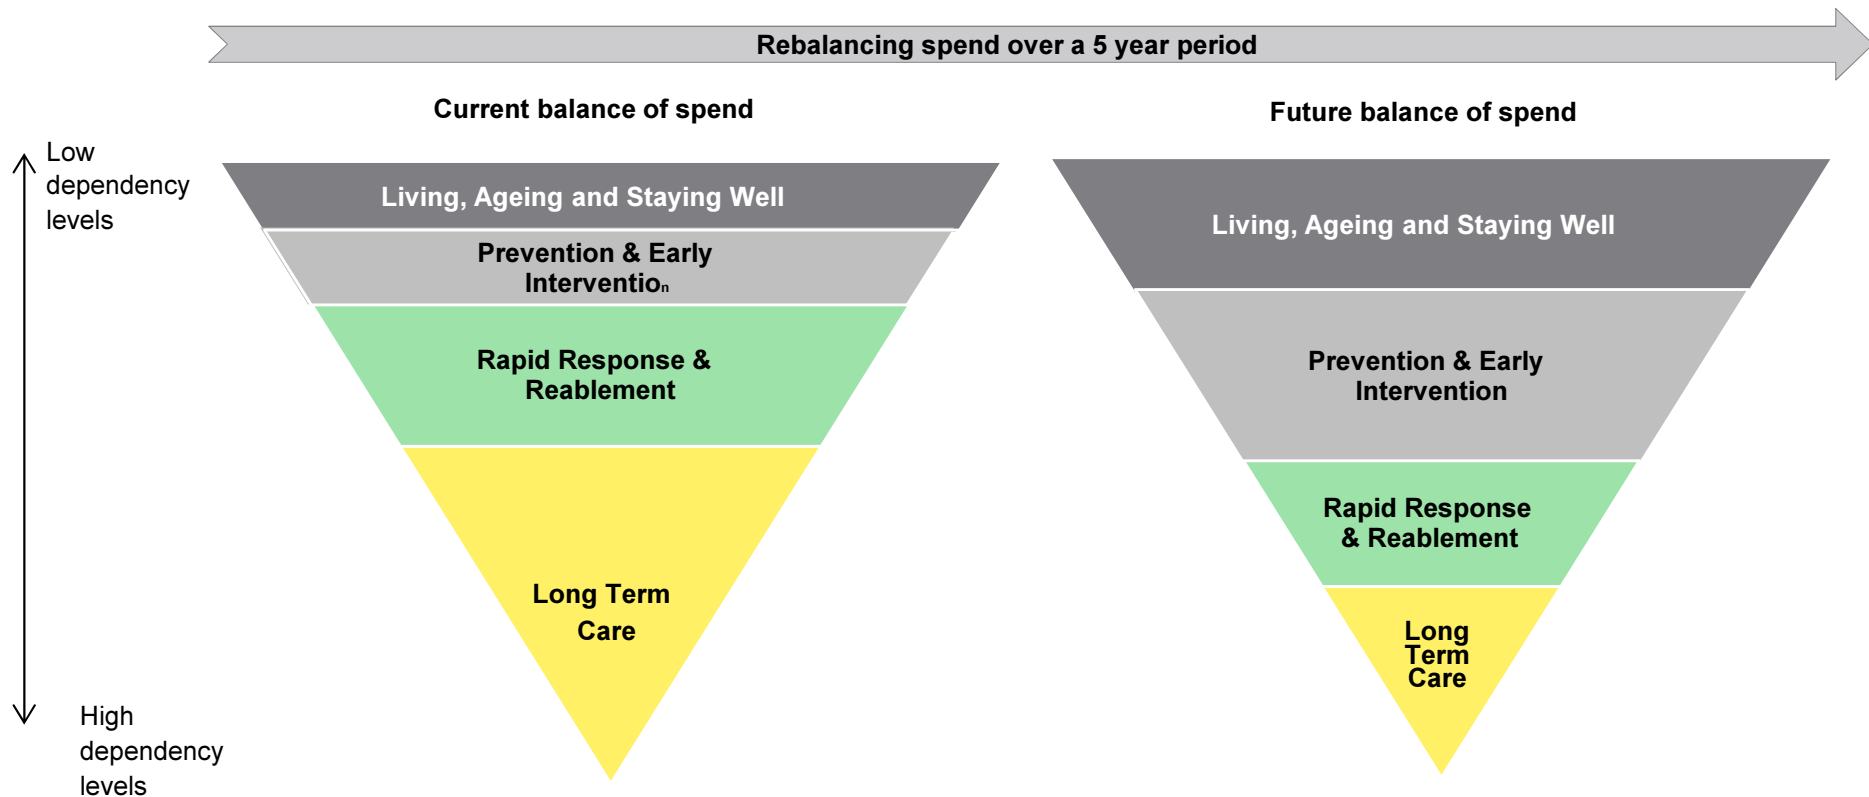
Rebalancing spend over a 5 year period

Current balance of spend

Future balance of spend

Low dependency levels

Living, Ageing and Staying Well

Prevention & Early Interventio$_n$

Rapid Response & Reablement

Long Term Care

High dependency levels

Living, Ageing and Staying Well

Prevention & Early Intervention

Rapid Response & Reablement

Long Term Care